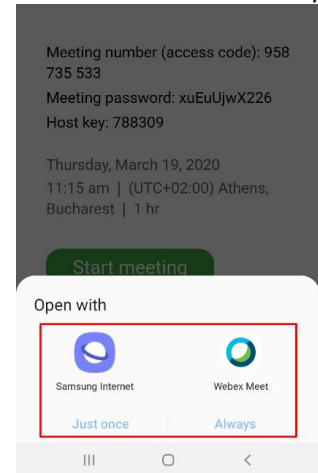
Meeting number (access code): 958 735 533

Meeting password: xuEuUjwX226

Host key: 788309

Thursday, March 19, 2020

11:15 am | (UTC+02:00) Athens, Bucharest | 1 hr

Start meeting

Open with

Samsung Internet

Webex Meet

Just once

Always